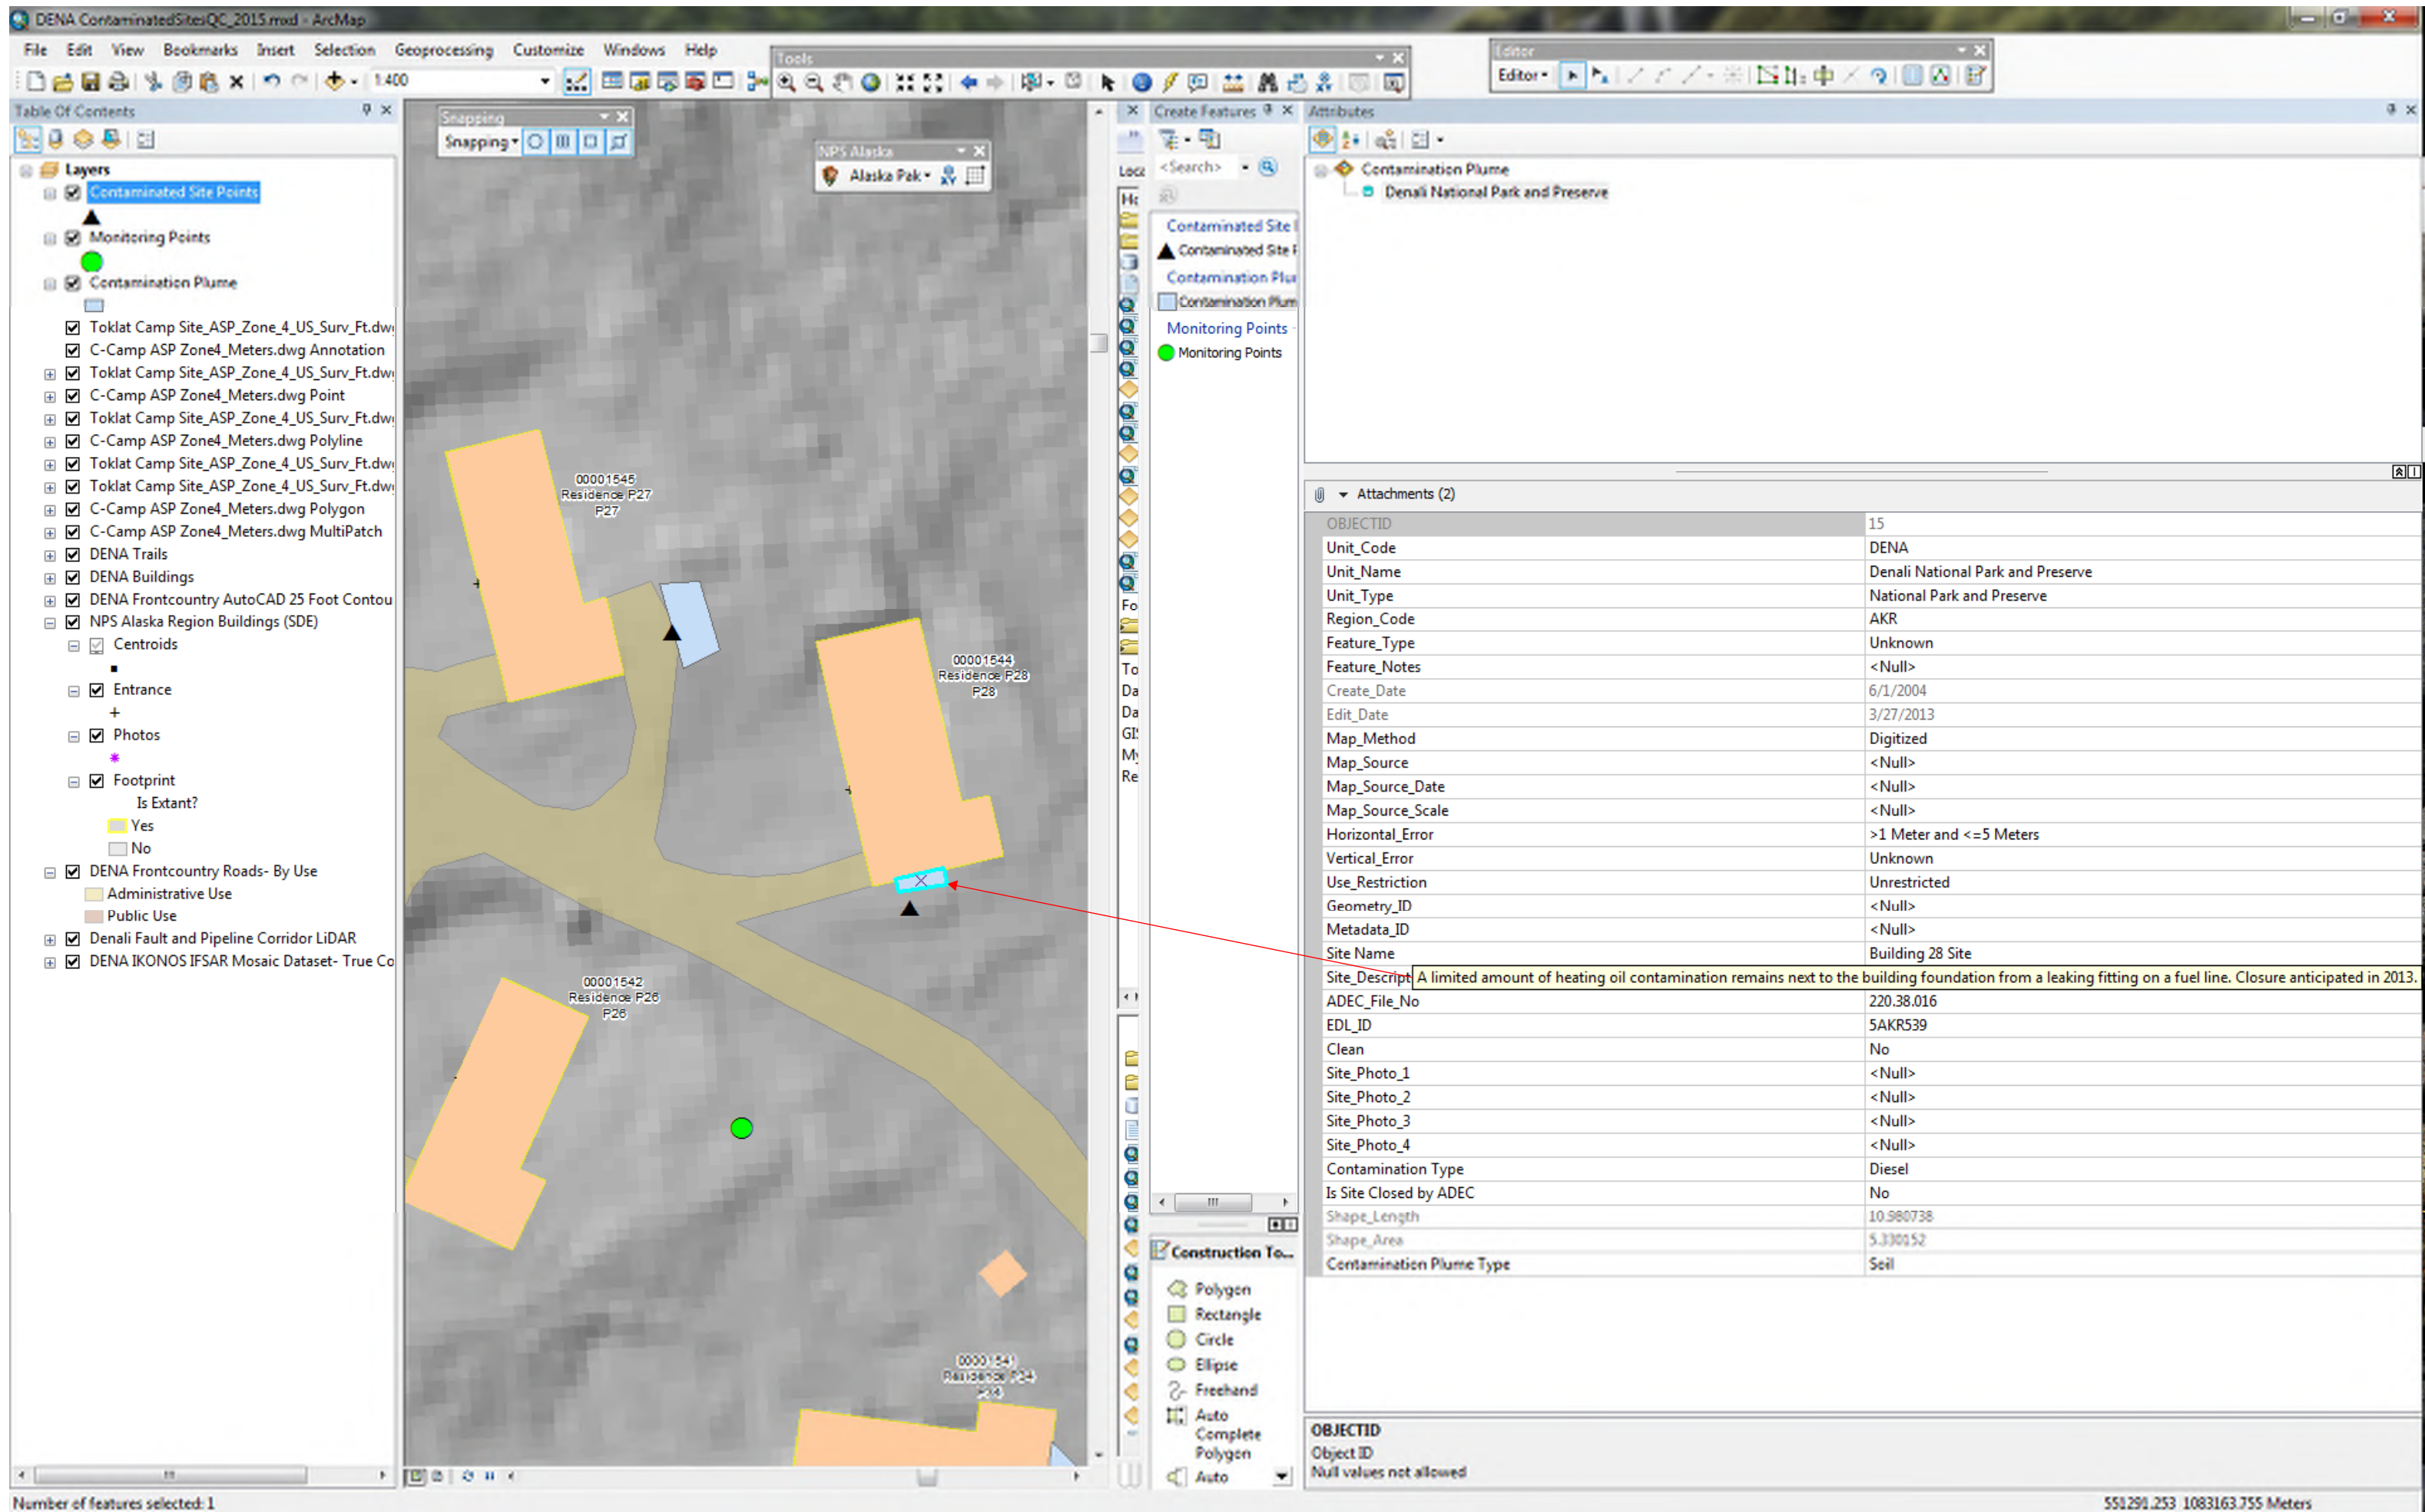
DENA ContaminatedSitesQC_2015.mxd - ArcMap

File Edit View Bookmarks Insert Selection Geoprocessing Customize Windows Help

1:400

Tools

Editor

Editor ▾

Table Of Contents

Layers

Contaminated Site Points

Monitoring Points

Contamination Plume

Toklat Camp Site_ASP_Zone_4_US_Surv_Ft.dw

C-Camp ASP Zone4_Meters.dwg Annotation

Toklat Camp Site_ASP_Zone_4_US_Surv_Ft.dw

C-Camp ASP Zone4_Meters.dwg Point

Toklat Camp Site_ASP_Zone_4_US_Surv_Ft.dw

C-Camp ASP Zone4_Meters.dwg Polyline

Toklat Camp Site_ASP_Zone_4_US_Surv_Ft.dw

Toklat Camp Site_ASP_Zone_4_US_Surv_Ft.dw

C-Camp ASP Zone4_Meters.dwg Polygon

C-Camp ASP Zone4_Meters.dwg MultiPatch

DENA Trails

DENA Buildings

DENA Frontcountry AutoCAD 25 Foot Contou

NPS Alaska Region Buildings (SDE)

Centroids

Entrance

Photos

Footprint

Is Extant?

Yes

No

DENA Frontcountry Roads- By Use

Administrative Use

Public Use

Denali Fault and Pipeline Corridor LiDAR

DENA IKONOS IFSAR Mosaic Dataset- True Co

Snapping

Snapping ▾

NPS Alaska

Alaska Pak ▾

00001545
Residence P27
P27

00001544
Residence P28
P28

00001542
Residence P26
P26

00001541
Residence P24
P24

Loca

Ho

Fo

To

Da

Da

GI

My

Re

Create Features

<Search>

Contaminated Site

Contaminated Site P

Contamination Plu

Contamination Plum

Monitoring Points

Monitoring Points

Construction To...

Polygon

Rectangle

Circle

Ellipse

Freehand

Auto Complete Polygon

Auto

Attributes

Contamination Plume

Denali National Park and Preserve

Attachments (2)

| | |
|---|---|
| OBJECTID | 15 |
| Unit_Code | DENA |
| Unit_Name | Denali National Park and Preserve |
| Unit_Type | National Park and Preserve |
| Region_Code | AKR |
| Feature_Type | Unknown |
| Feature_Notes | <Null> |
| Create_Date | 6/1/2004 |
| Edit_Date | 3/27/2013 |
| Map_Method | Digitized |
| Map_Source | <Null> |
| Map_Source_Date | <Null> |
| Map_Source_Scale | <Null> |
| Horizontal_Error | >1 Meter and <=5 Meters |
| Vertical_Error | Unknown |
| Use_Restriction | Unrestricted |
| Geometry_ID | <Null> |
| Metadata_ID | <Null> |
| Site Name | Building 28 Site |
| Site_Descript | A limited amount of heating oil contamination remains next to the building foundation from a leaking fitting on a fuel line. Closure anticipated in 2013. |
| ADEC_File_No | 220.38.016 |
| EDL_ID | 5AKR539 |
| Clean | No |
| Site_Photo_1 | <Null> |
| Site_Photo_2 | <Null> |
| Site_Photo_3 | <Null> |
| Site_Photo_4 | <Null> |
| Contamination Type | Diesel |
| Is Site Closed by ADEC | No |
| Shape_Length | 10.980738 |
| Shape_Area | 5.330152 |
| Contamination Plume Type | Soil |

OBJECTID
Object ID
Null values not allowed

Number of features selected: 1

551291.253 1083163.755 Meters